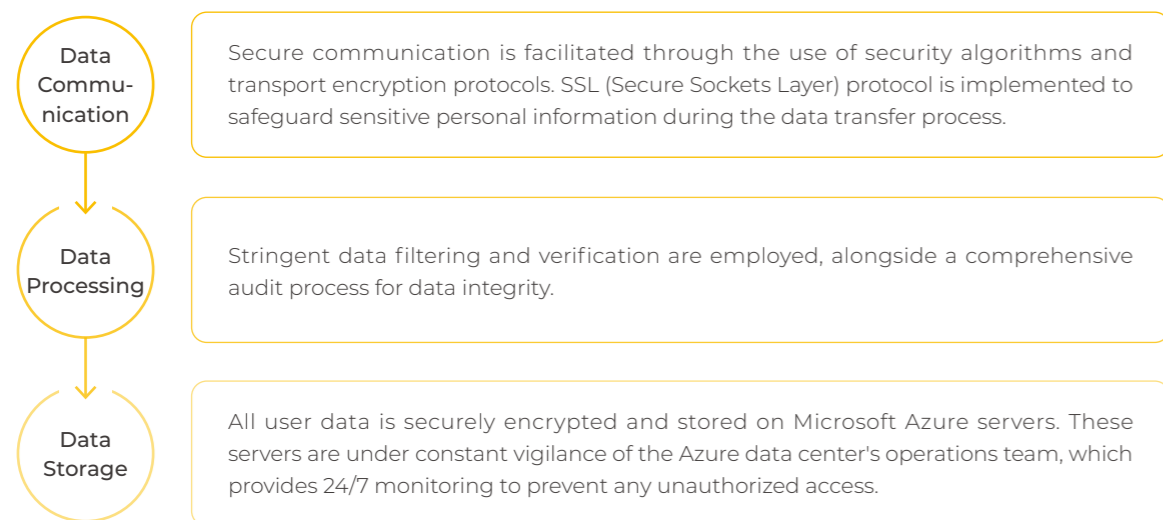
Data Communication

Secure communication is facilitated through the use of security algorithms and transport encryption protocols. SSL (Secure Sockets Layer) protocol is implemented to safeguard sensitive personal information during the data transfer process.

Data Processing

Stringent data filtering and verification are employed, alongside a comprehensive audit process for data integrity.

Data Storage

All user data is securely encrypted and stored on Microsoft Azure servers. These servers are under constant vigilance of the Azure data center's operations team, which provides 24/7 monitoring to prevent any unauthorized access.